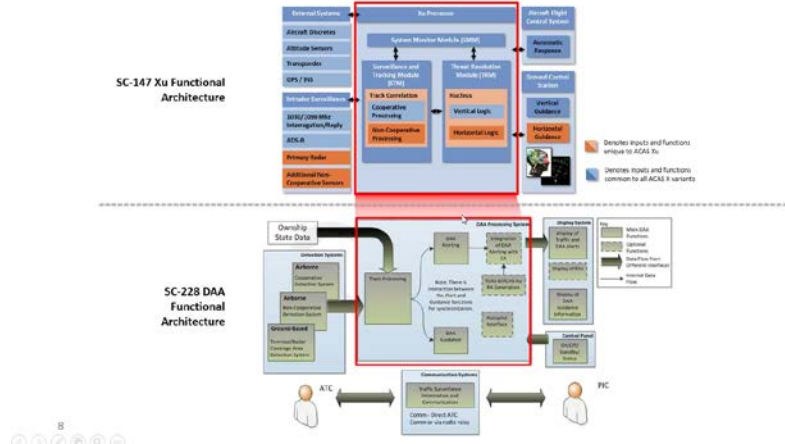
SC-147 Xu Functional Architecture

External Systems

Aircraft Discretes

Altitude Sensors

Transponder

GPS / INS

Intruder Surveillance

1030/1090 MHz Interrogation/Reply

ADS-B

Primary Radar

Additional Non-Cooperative Sensors

Xu Processor

System Monitor Module (SMM)

Surveillance and Tracking Module (STM)

Track Correlation

Cooperative Processing

Non-Cooperative Processing

Threat Resolution Module (TRM)

Nucleus

Vertical Logic

Horizontal Logic

Aircraft Flight Control System

Automatic Response

Ground Control Station

Vertical Guidance

Horizontal Guidance

Denotes inputs and functions unique to ACAS Xu

Denotes inputs and functions common to all ACAS X variants

SC-228 DAA Functional Architecture

Ownship State Data

Detection System

Airborne

Cooperative Detection System

Airborne

Non-Cooperative Detection System

Ground-Based

Terminal/Radar Coverage Area Detection System

DAA Processing System

Track Processing

DAA Alerting

Integration of DAA Alerting with CA

Note: There is interaction between the Alert and Guidance functions for synchronization.

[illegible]

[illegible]

DAA Guidance

Display System

Display of Traffic and Data alerts

Display of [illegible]

Display of DAA Guidance Information

Control Panel

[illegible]

Key

Main DAA Functions

Optional Functions

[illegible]

Internal Data Flow

Communication Systems

Traffic Surveillance Information and Communication

Comm - Direct ATC
Comm or via radio relay

ATC

PIC

8